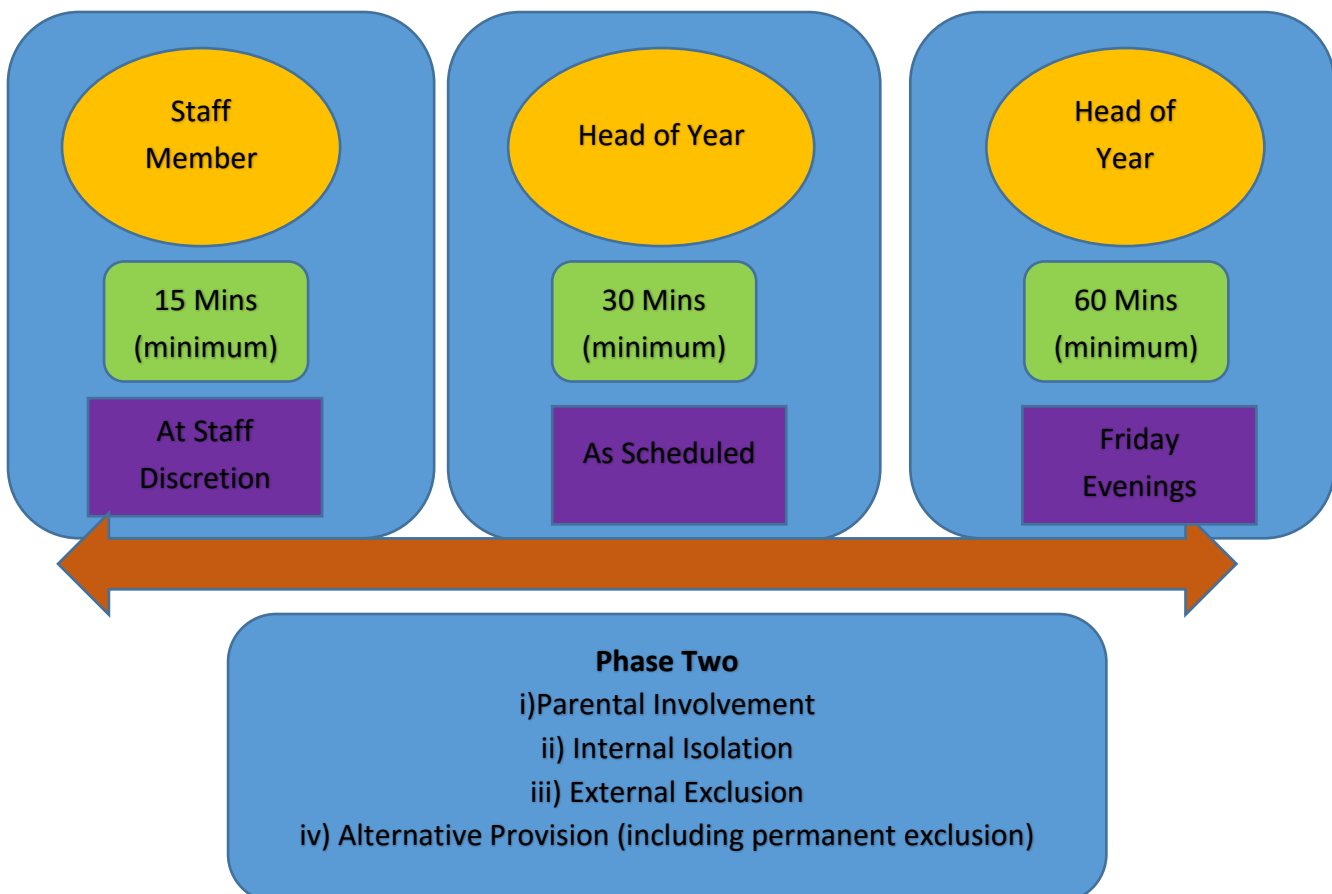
Staff Member

15 Mins (minimum)

At Staff Discretion

Head of Year

30 Mins (minimum)

As Scheduled

Head of Year

60 Mins (minimum)

Friday Evenings

**Phase Two**
i)Parental Involvement
ii) Internal Isolation
iii) External Exclusion
iv) Alternative Provision (including permanent exclusion)